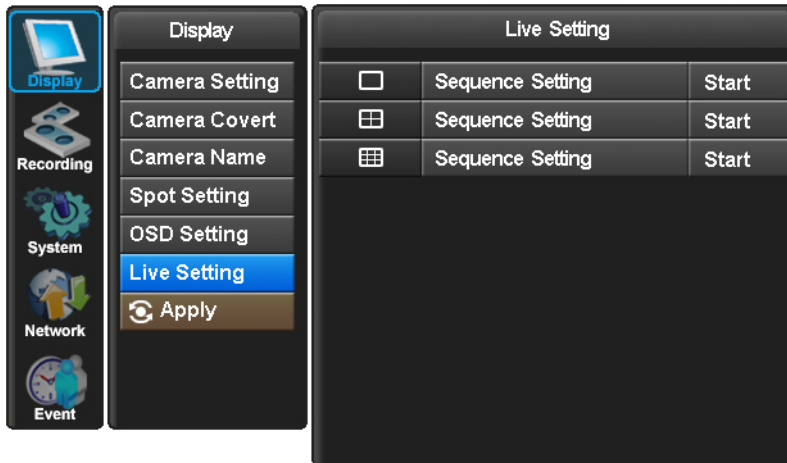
Display
Recording
System
Network
Event

Display
Camera Setting
Camera Covert
Camera Name
Spot Setting
OSD Setting
Live Setting
Apply

Live Setting

|  | Sequence Setting | Start |
|---|---|---|
|  | Sequence Setting | Start |
|  | Sequence Setting | Start |